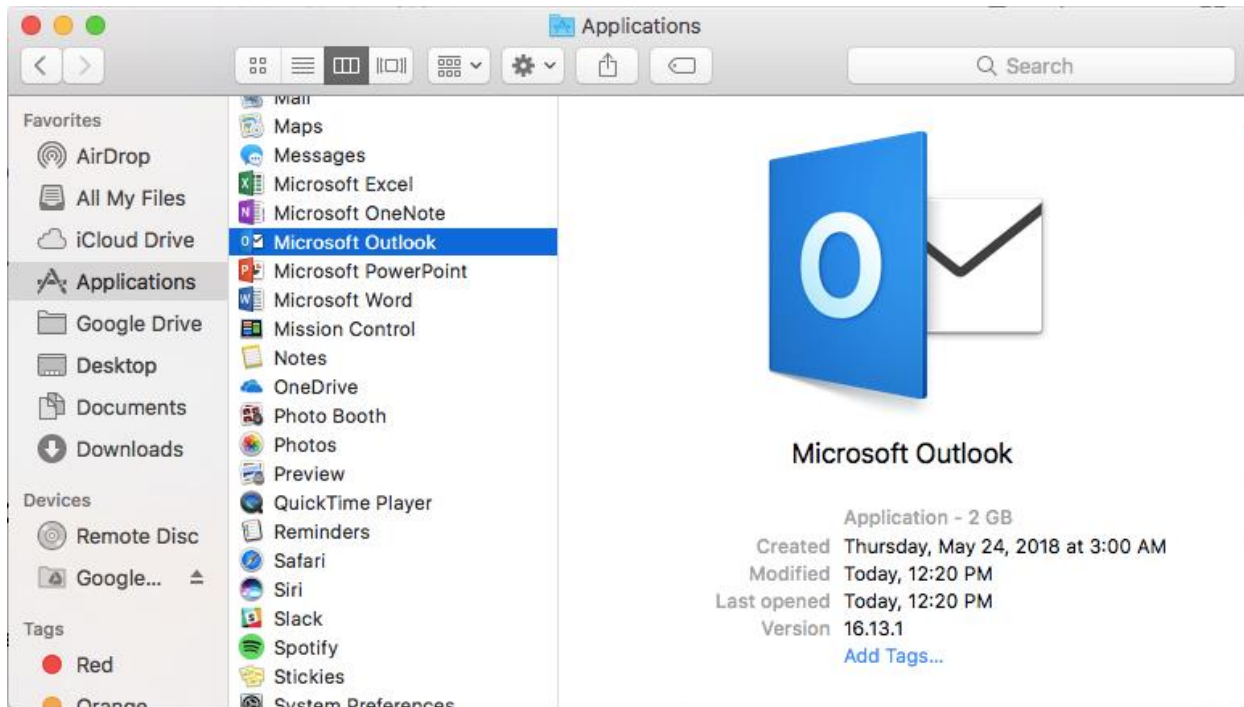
Applications

Search

Favorites
AirDrop
All My Files
iCloud Drive
Applications
Google Drive
Desktop
Documents
Downloads

Devices
Remote Disc
Google...

Tags
Red
Orange

Mail
Maps
Messages
Microsoft Excel
Microsoft OneNote
Microsoft Outlook
Microsoft PowerPoint
Microsoft Word
Mission Control
Notes
OneDrive
Photo Booth
Photos
Preview
QuickTime Player
Reminders
Safari
Siri
Slack
Spotify
Stickies
System Preferences

Microsoft Outlook

Application - 2 GB
Created Thursday, May 24, 2018 at 3:00 AM
Modified Today, 12:20 PM
Last opened Today, 12:20 PM
Version 16.13.1
Add Tags...